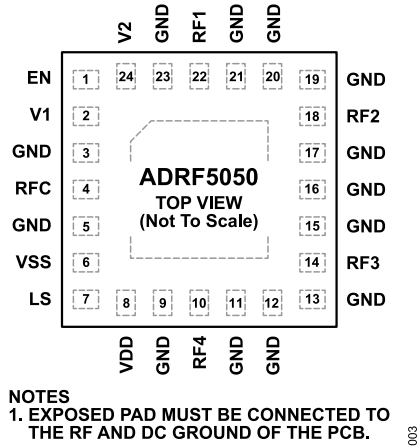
V2 GND RF1 GND GND

24 23 22 21 20

EN 1
V1 2
GND 3
RFC 4
GND 5
VSS 6
LS 7

19 GND
18 RF2
17 GND
16 GND
15 GND
14 RF3
13 GND

ADRF5050
TOP VIEW
(Not To Scale)

8 9 10 11 12

VDD GND RF4 GND GND

NOTES
1. EXPOSED PAD MUST BE CONNECTED TO THE RF AND DC GROUND OF THE PCB.

003